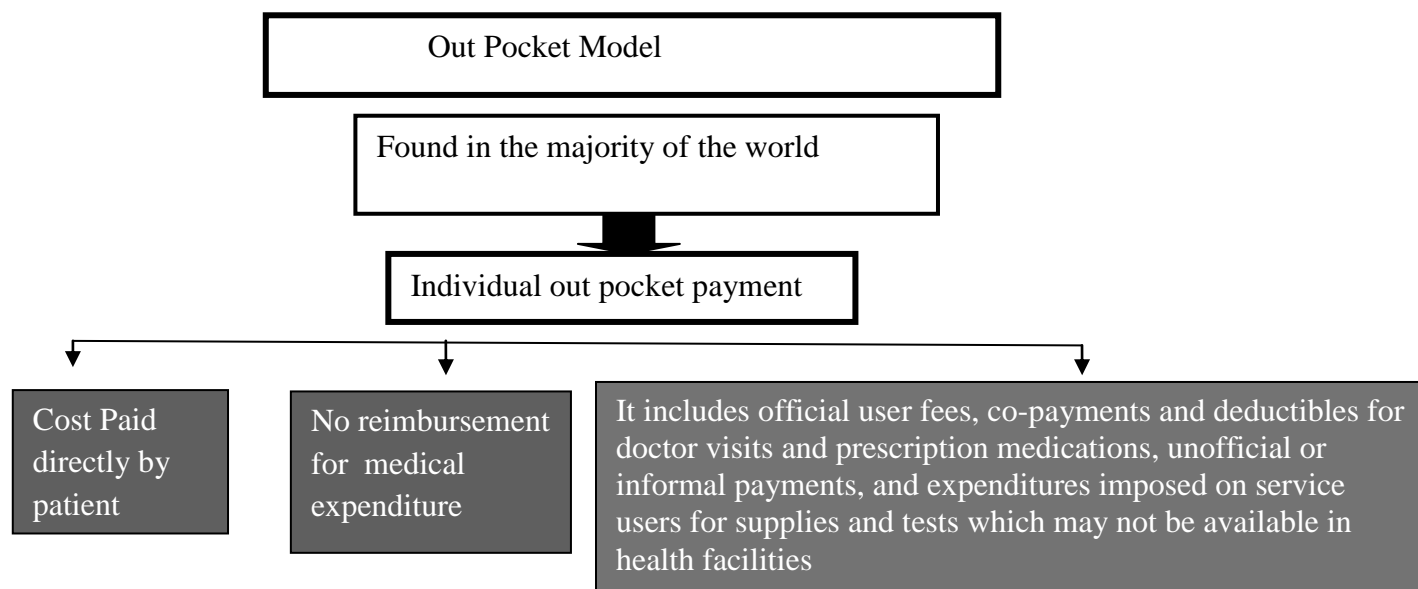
Out Pocket Model

Found in the majority of the world

Individual out pocket payment

Cost Paid directly by patient

No reimbursement for medical expenditure

It includes official user fees, co-payments and deductibles for doctor visits and prescription medications, unofficial or informal payments, and expenditures imposed on service users for supplies and tests which may not be available in health facilities